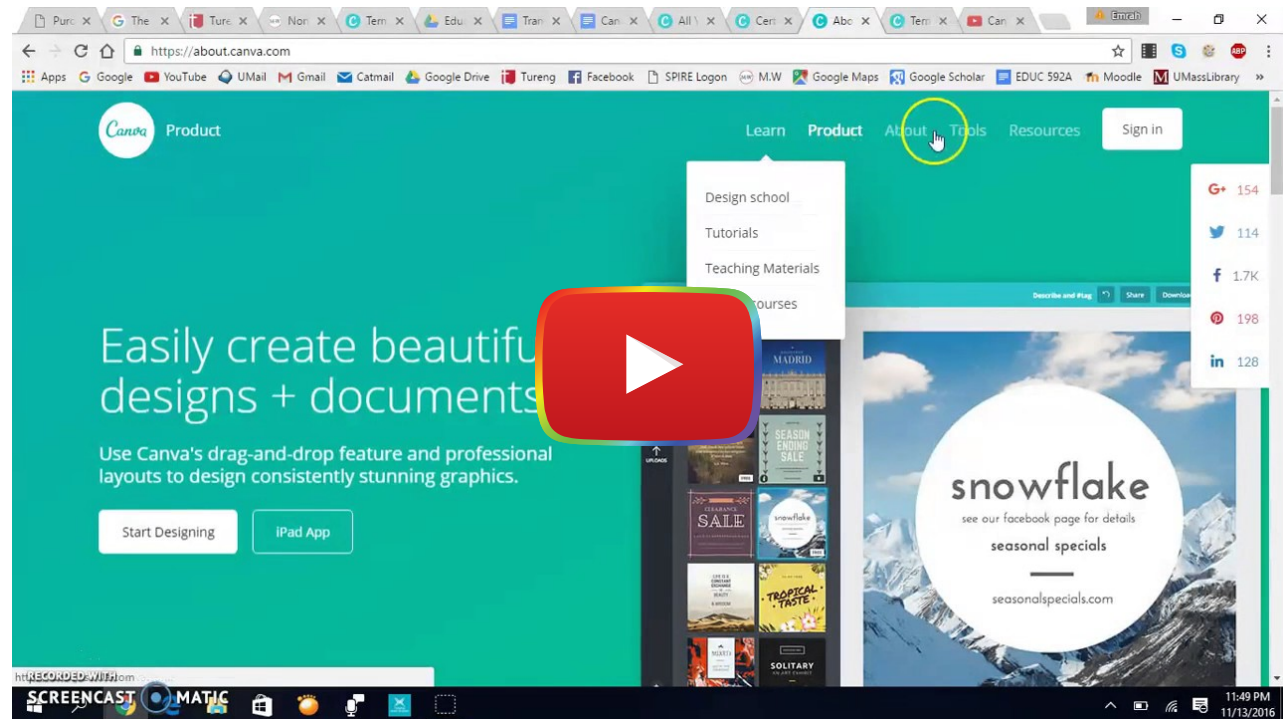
Purc The Ture Non Tem Edu Tran Can All Cer Abo Tem Can Emrah

https://about.canva.com

Apps Google YouTube UMail Gmail Catmail Google Drive Tureng Facebook SPIRE Logon M.W Google Maps Google Scholar EDUC 592A Moodle UMassLibrary

Canva Product

Learn Product About Tools Resources Sign in

Design school
Tutorials
Teaching Materials
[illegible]ourses

G+ 154
114
1.7K
198
in 128

Easily create beautifu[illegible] designs + documents

Use Canva's drag-and-drop feature and professional layouts to design consistently stunning graphics.

Start Designing iPad App

Describe and Flag Share Download

MADRID
SEASON ENDING SALE
CLEARANCE SALE
snowflake
TROPICAL TASTE
SOLITARY

snowflake
see our facebook page for details
seasonal specials
seasonalspecials.com

RECORDED WITH
SCREENCAST MATIC

11:49 PM
11/13/2016